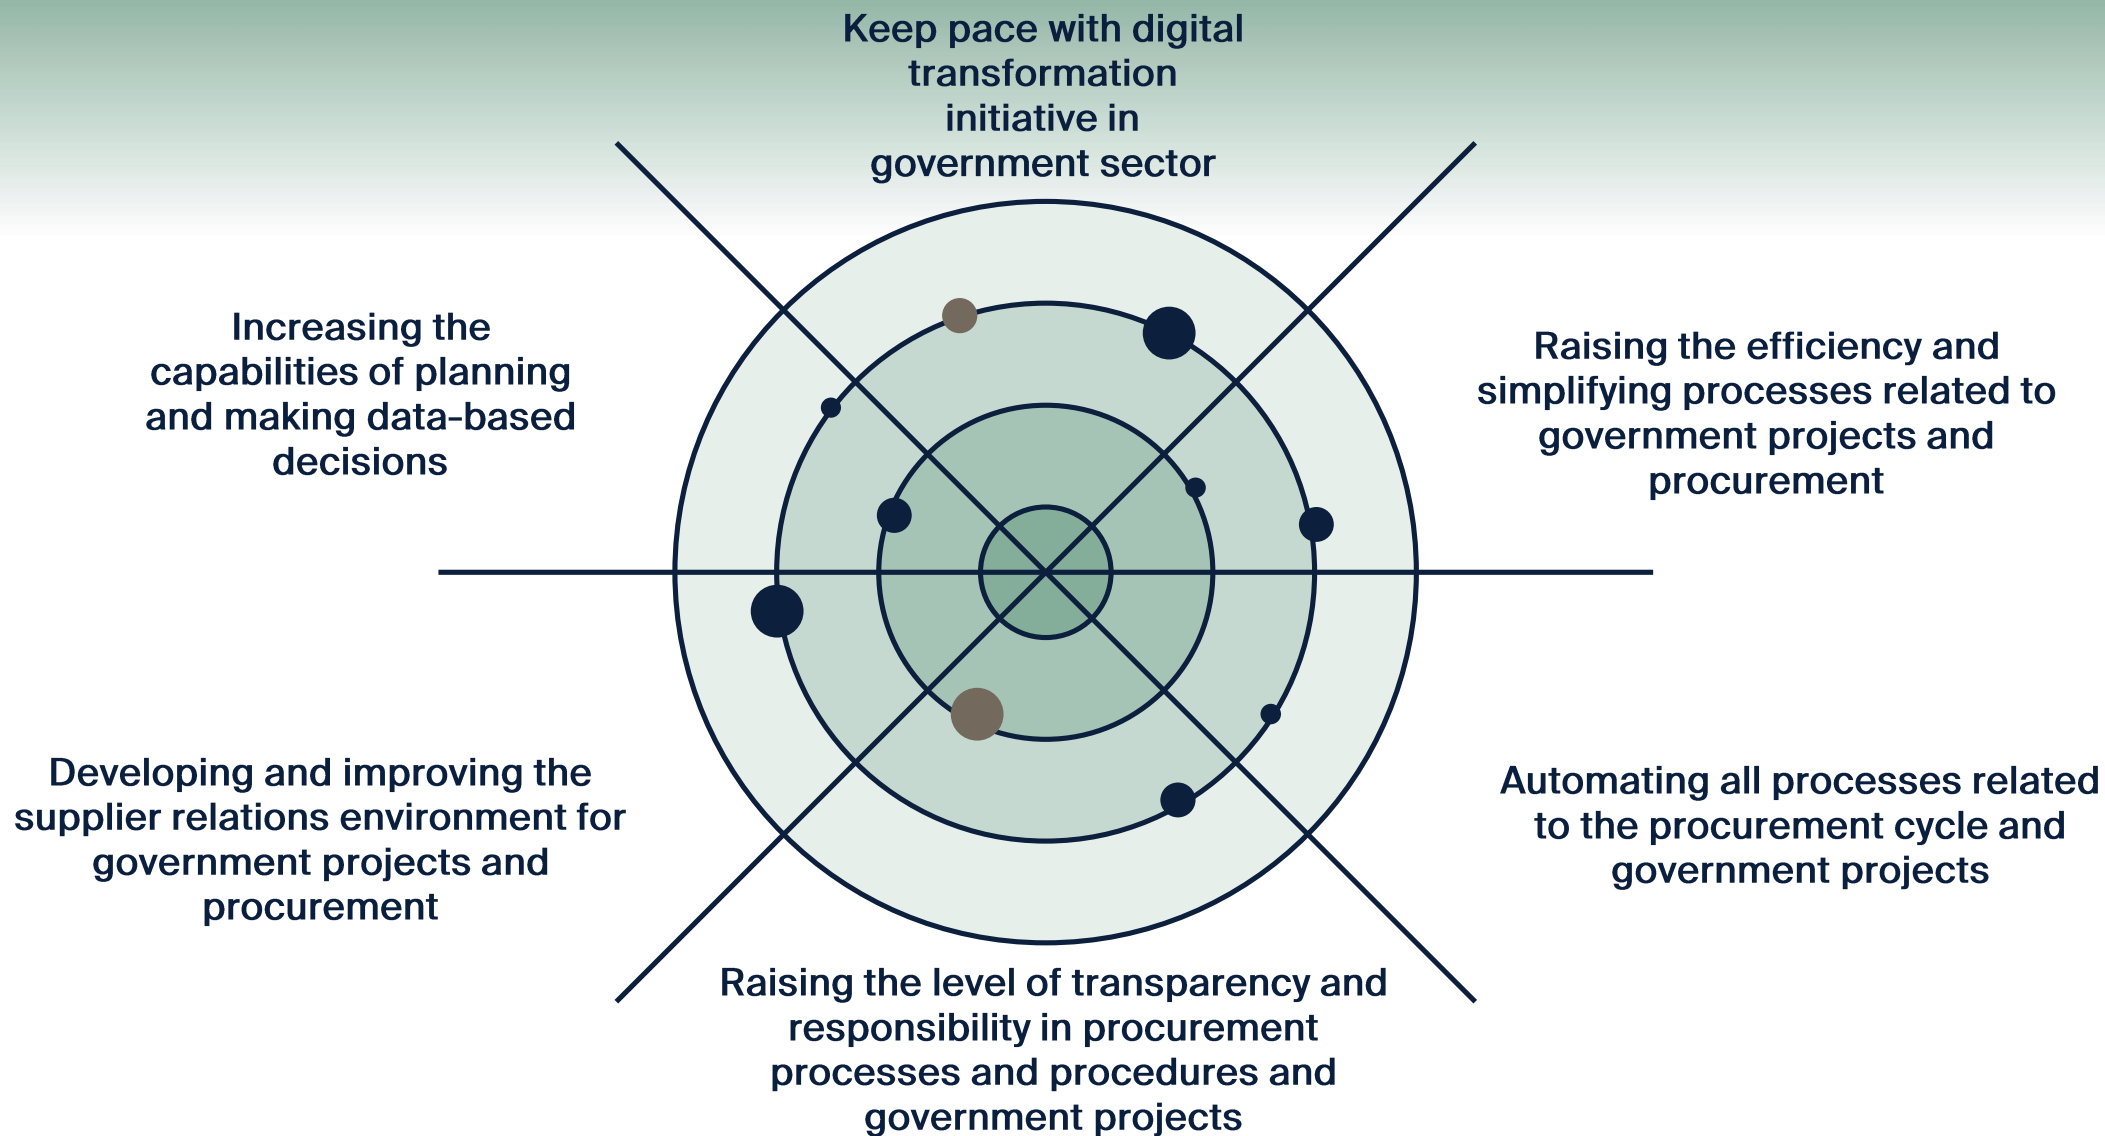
Keep pace with digital transformation initiative in government sector

Increasing the capabilities of planning and making data-based decisions

Raising the efficiency and simplifying processes related to government projects and procurement

Developing and improving the supplier relations environment for government projects and procurement

Automating all processes related to the procurement cycle and government projects

Raising the level of transparency and responsibility in procurement processes and procedures and government projects